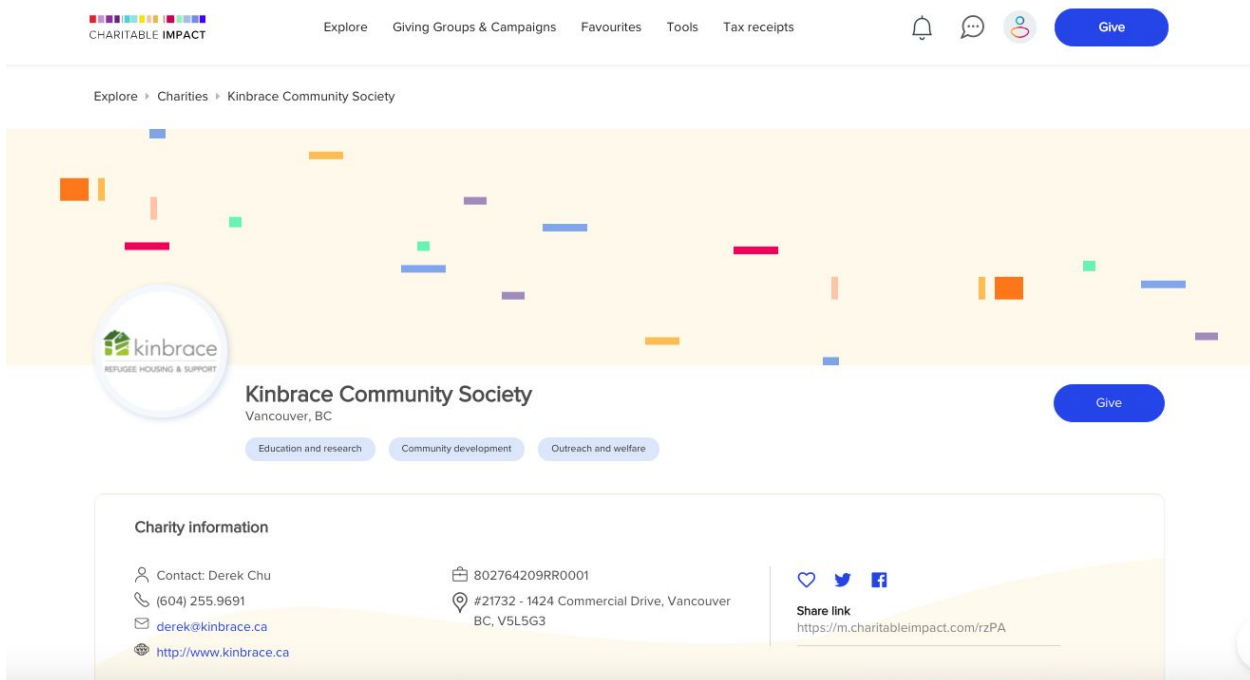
CHARITABLE IMPACT

Explore Giving Groups & Campaigns Favourites Tools Tax receipts

Give

Explore ▸ Charities ▸ Kinbrace Community Society

kinbrace
REFUGEE HOUSING & SUPPORT

Kinbrace Community Society
Vancouver, BC

Give

Education and research Community development Outreach and welfare

Charity information

Contact: Derek Chu
(604) 255.9691
derek@kinbrace.ca
http://www.kinbrace.ca

802764209RR0001
#21732 - 1424 Commercial Drive, Vancouver BC, V5L5G3

Share link
https://m.charitableimpact.com/rzPA